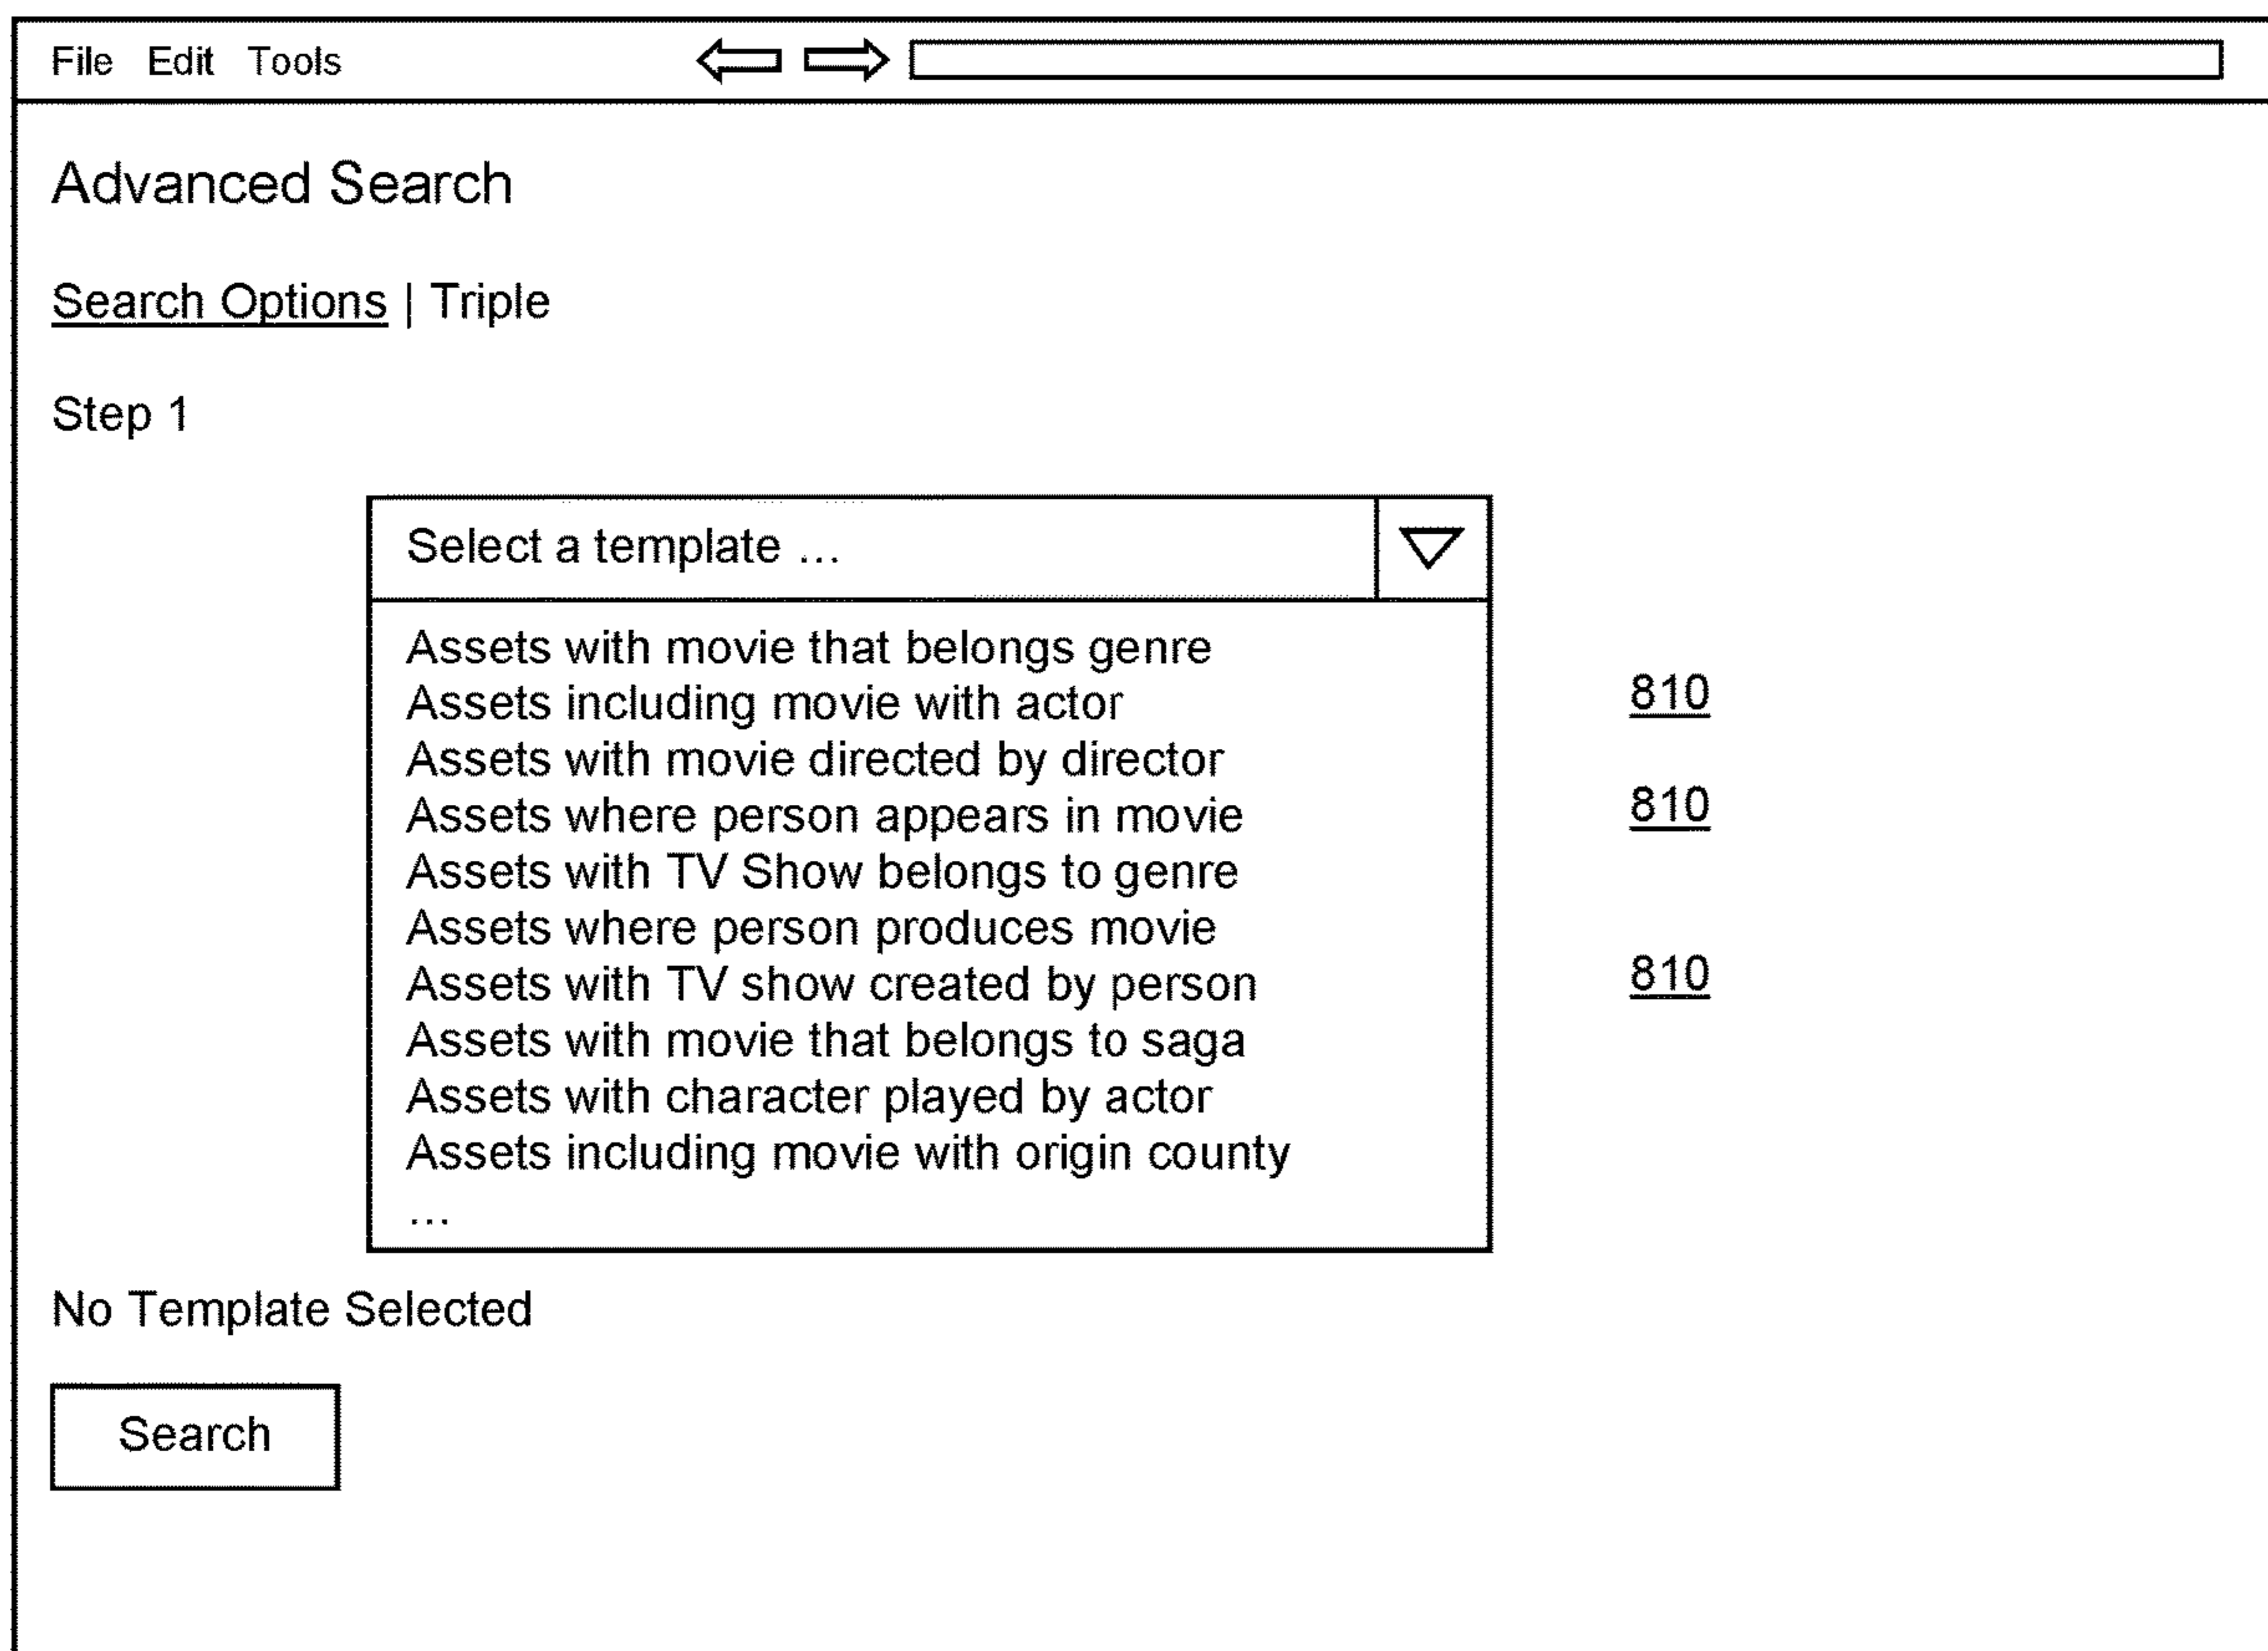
File Edit Tools

Advanced Search

Search Options | Triple

Step 1

Select a template …

Assets with movie that belongs genre
Assets including movie with actor
Assets with movie directed by director
Assets where person appears in movie
Assets with TV Show belongs to genre
Assets where person produces movie
Assets with TV show created by person
Assets with movie that belongs to saga
Assets with character played by actor
Assets including movie with origin county
…

810

810

810

No Template Selected

Search